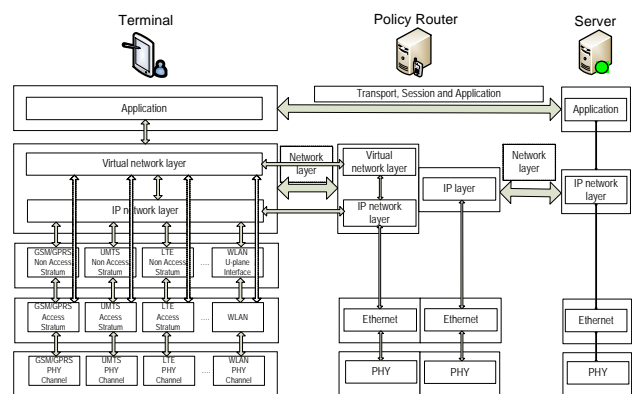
Terminal

Policy Router

Server

Application

Transport, Session and Application

Application

Virtual network layer

Network layer

Virtual network layer

IP layer

Network layer

IP network layer

IP network layer

IP network layer

GSM/GPRS Non Access Stratum

UMTS Non Access Stratum

LTE Non Access Stratum

.....

WLAN U-plane Interface

GSM/GPRS Access Stratum

UMTS Access Stratum

LTE Access Stratum

.....

WLAN

Ethernet

Ethernet

Ethernet

GSM/GPRS PHY Channel

UMTS PHY Channel

LTE PHY Channel

.....

WLAN PHY Channel

PHY

PHY

PHY